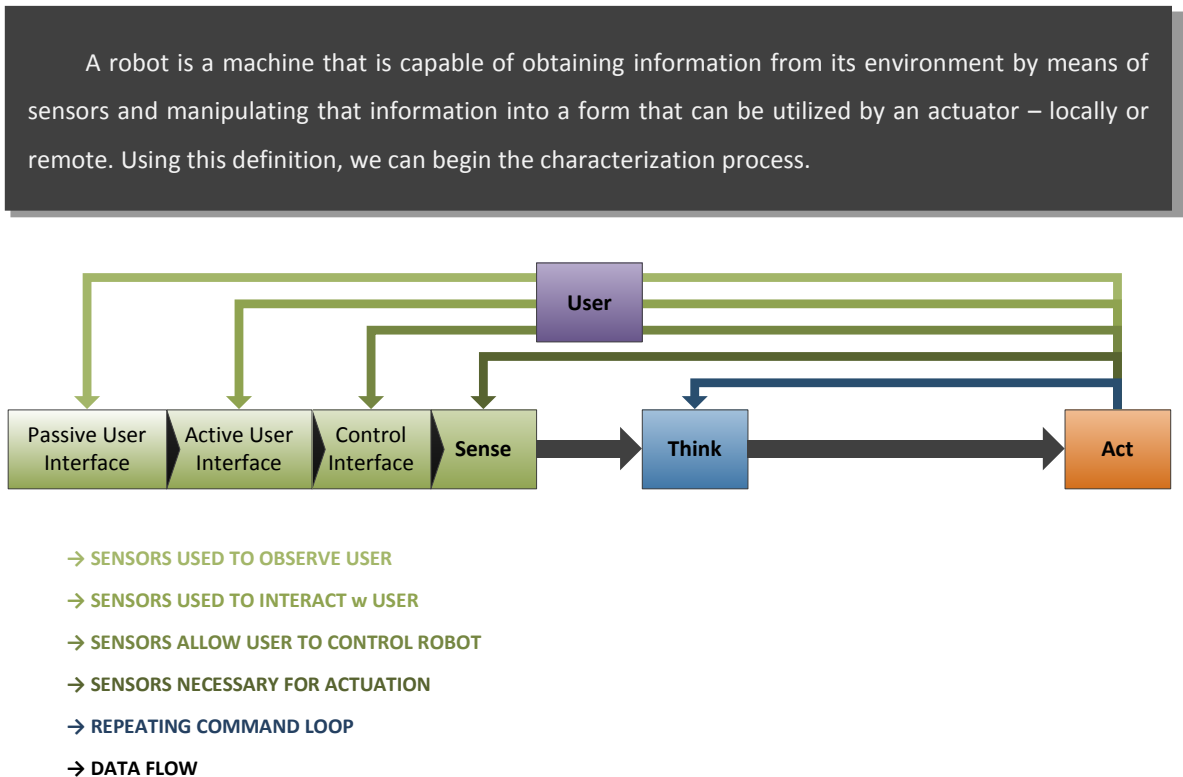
A robot is a machine that is capable of obtaining information from its environment by means of sensors and manipulating that information into a form that can be utilized by an actuator – locally or remote. Using this definition, we can begin the characterization process.

User

Passive User Interface

Active User Interface

Control Interface

Sense

Think

Act

→ SENSORS USED TO OBSERVE USER

→ SENSORS USED TO INTERACT w USER

→ SENSORS ALLOW USER TO CONTROL ROBOT

→ SENSORS NECESSARY FOR ACTUATION

→ REPEATING COMMAND LOOP

→ DATA FLOW